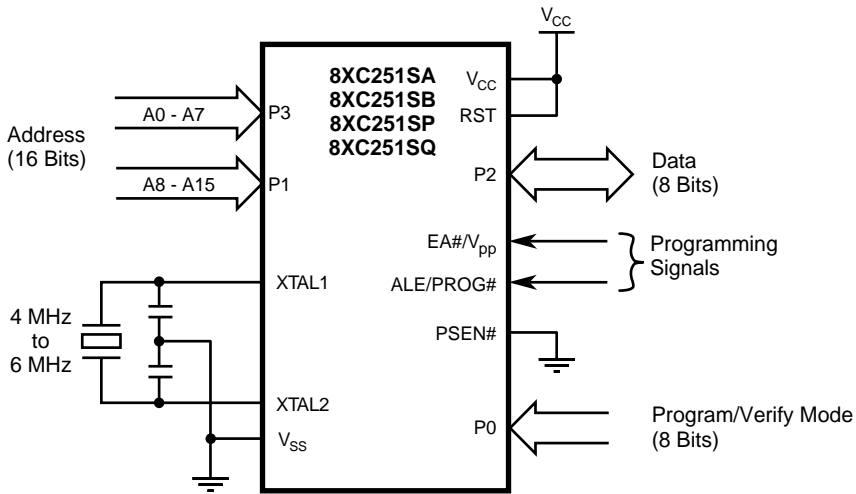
$V_{CC}$

8XC251SA
8XC251SB
8XC251SP
8XC251SQ

$V_{CC}$
RST

Address
(16 Bits)

A0 - A7
P3

A8 - A15
P1

P2

Data
(8 Bits)

EA#/$V_{pp}$
ALE/PROG#

Programming
Signals

XTAL1

4 MHz
to
6 MHz

PSEN#

XTAL2

$V_{SS}$

P0

Program/Verify Mode
(8 Bits)